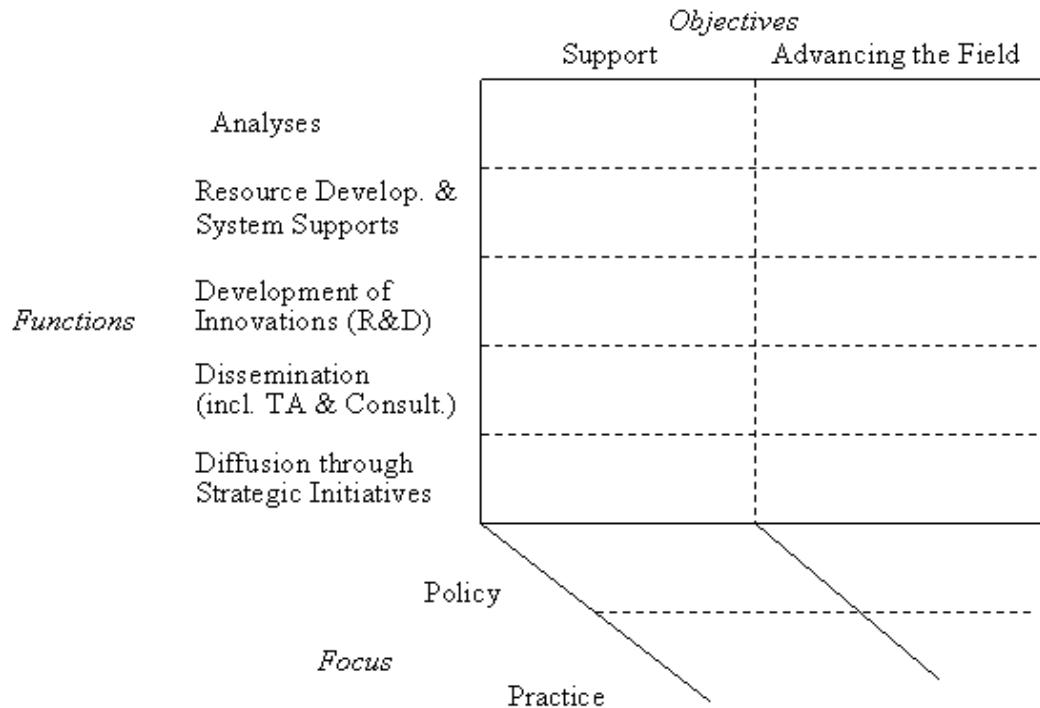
Objectives

Support

Advancing the Field

Analyses

Resource Develop. & System Supports

Functions

Development of Innovations (R&D)

Dissemination (incl. TA & Consult.)

Diffusion through Strategic Initiatives

Policy

Focus

Practice